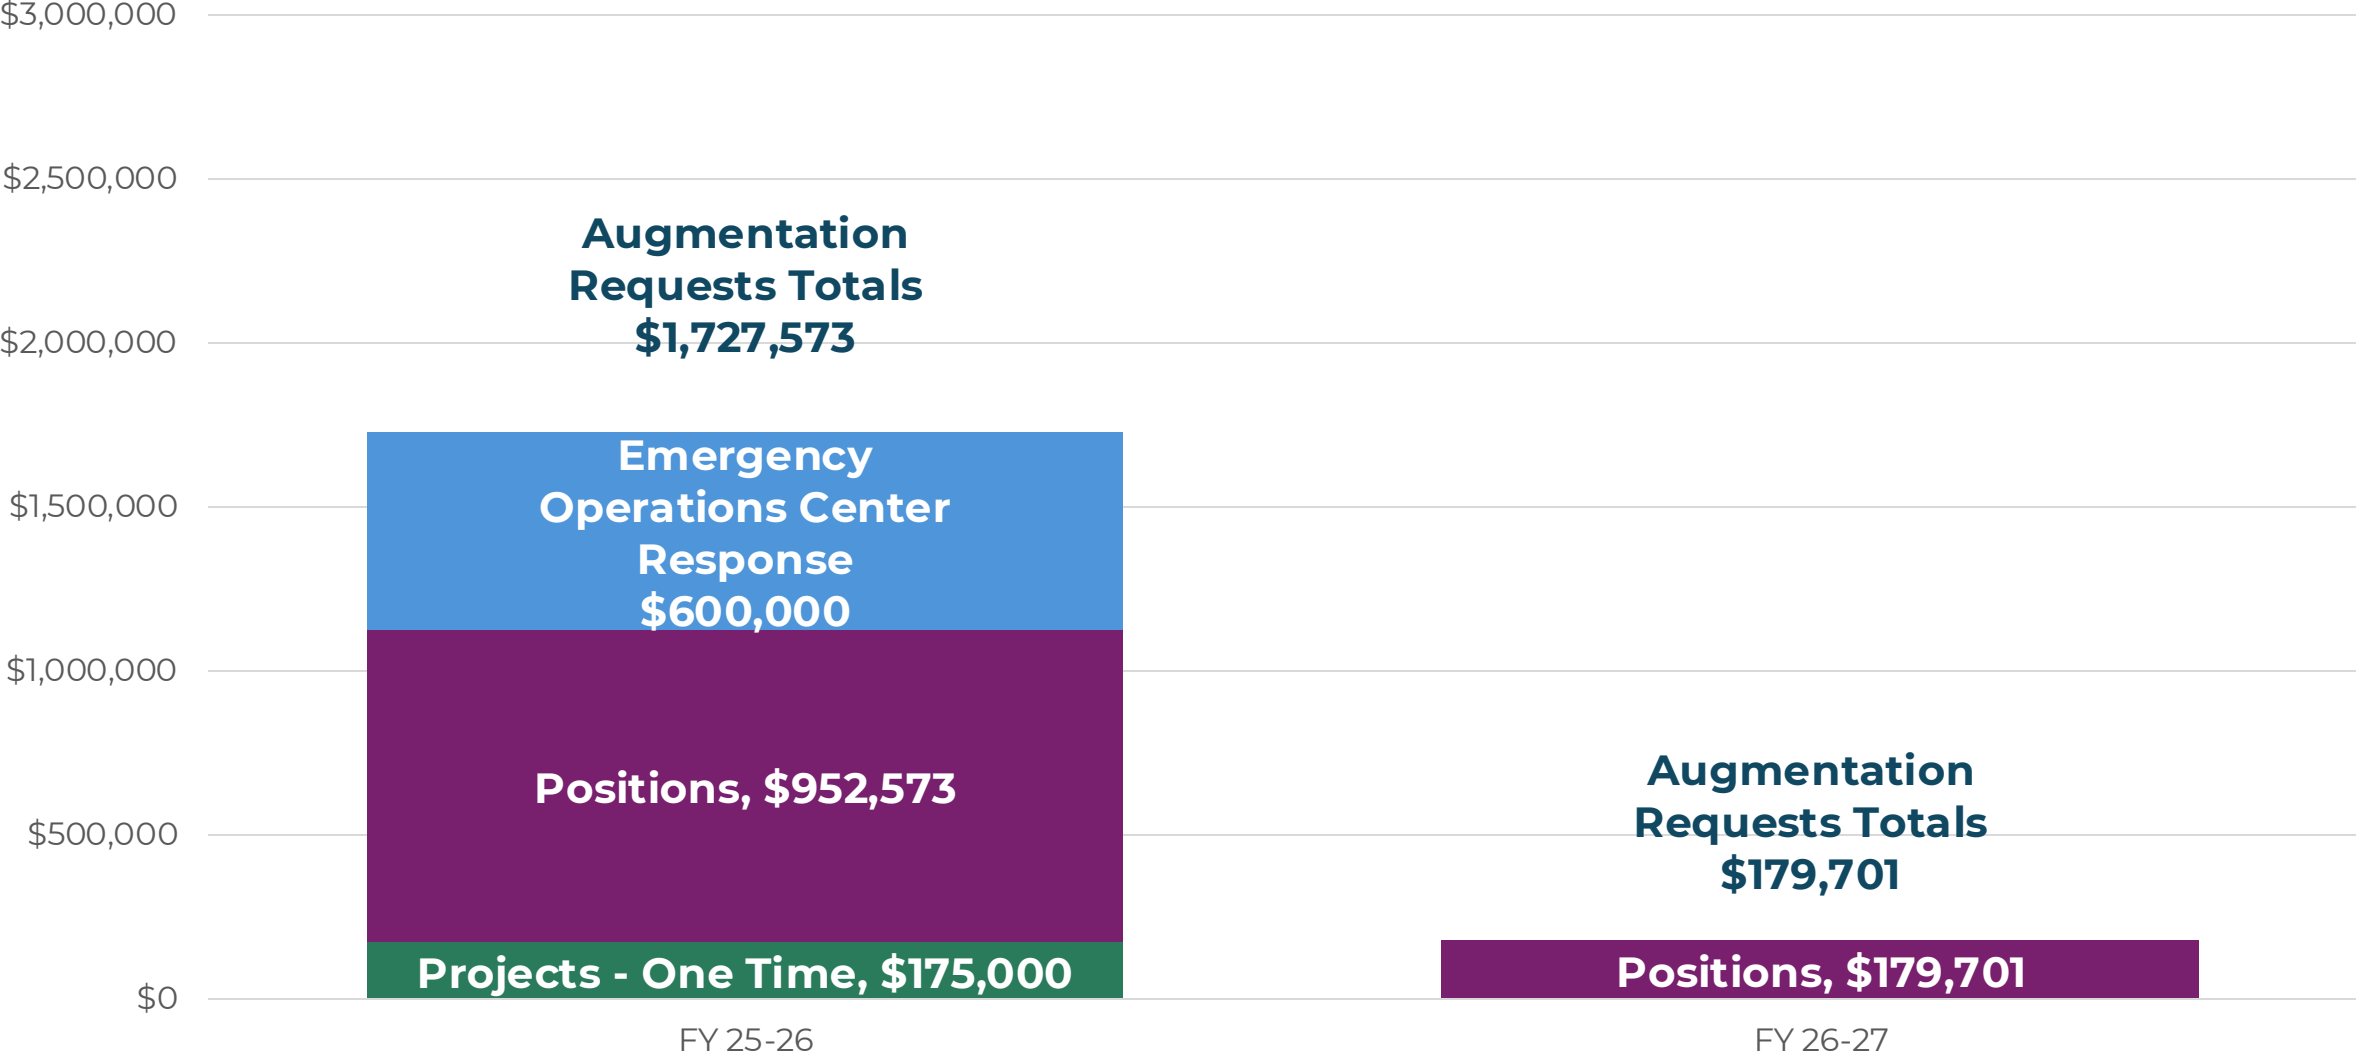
$3,000,000
$2,500,000
$2,000,000
$1,500,000
$1,000,000
$500,000
$0

Augmentation Requests Totals $1,727,573

Emergency Operations Center Response $600,000

Positions, $952,573

Projects - One Time, $175,000

Augmentation Requests Totals $179,701

Positions, $179,701

FY 25-26

FY 26-27